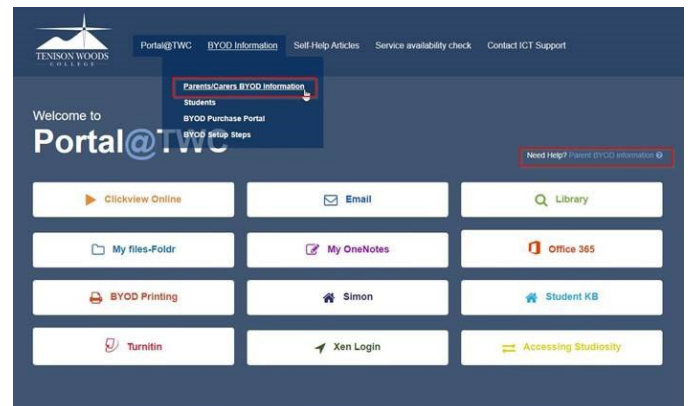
TENISON WOODS COLLEGE

Portal@TWC BYOD Information Self-Help Articles Service availability check Contact ICT Support

Parents/Carers BYOD Information
Students
BYOD Purchase Portal
BYOD Setup Steps

Welcome to
Portal@TWC

Need Help? Parent BYOD information

Clickview Online
Email
Library
My files-Foldr
My OneNotes
Office 365
BYOD Printing
Simon
Student KB
Turnitin
Xen Login
Accessing Studiosity